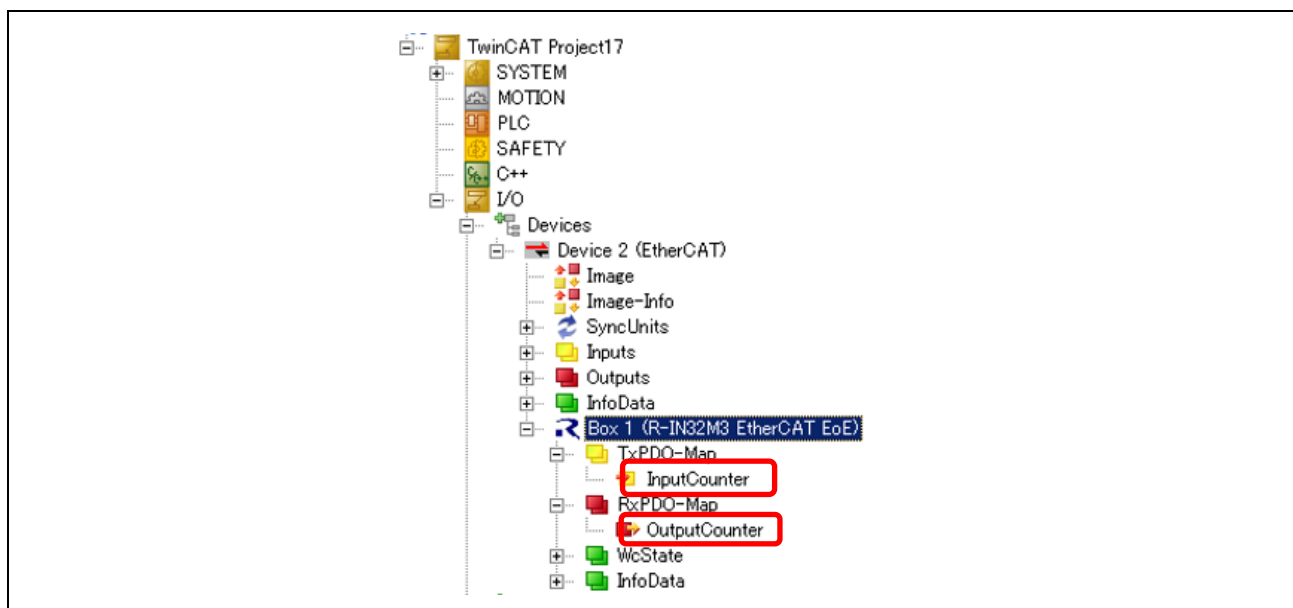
TwinCAT Project17
SYSTEM
MOTION
PLC
SAFETY
C++
I/O
Devices
Device 2 (EtherCAT)
Image
Image-Info
SyncUnits
Inputs
Outputs
InfoData
Box 1 (R-IN32M3 EtherCAT EoE)
TxPDO-Map
InputCounter
RxPDO-Map
OutputCounter
WcState
InfoData